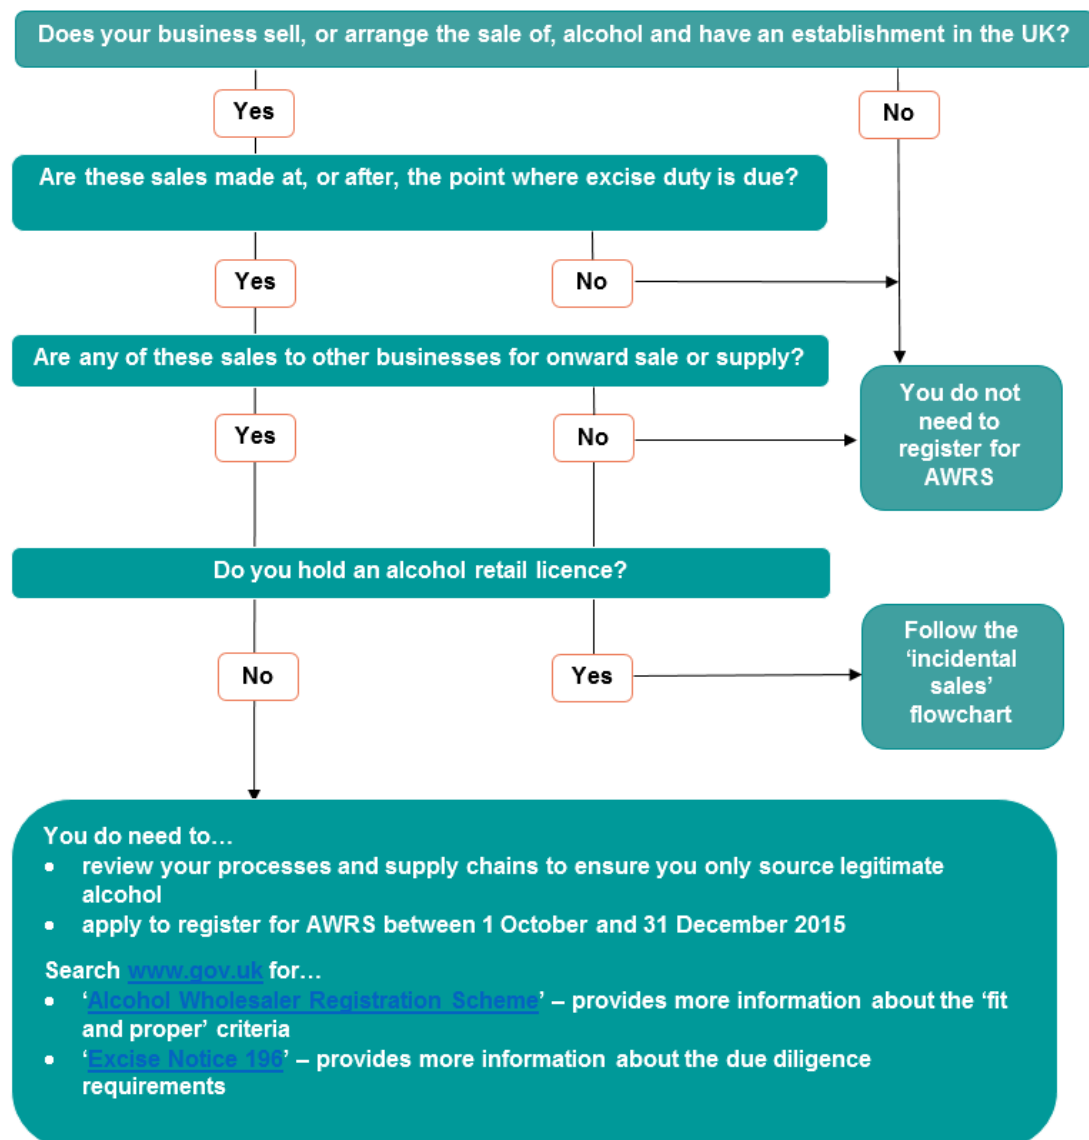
Does your business sell, or arrange the sale of, alcohol and have an establishment in the UK?

Yes

No

Are these sales made at, or after, the point where excise duty is due?

Yes

No

Are any of these sales to other businesses for onward sale or supply?

You do not need to register for AWRS

Yes

No

Do you hold an alcohol retail licence?

No

Yes

Follow the 'incidental sales' flowchart

You do need to…
• review your processes and supply chains to ensure you only source legitimate alcohol
• apply to register for AWRS between 1 October and 31 December 2015

Search www.gov.uk for…
• 'Alcohol Wholesaler Registration Scheme' – provides more information about the 'fit and proper' criteria
• 'Excise Notice 196' – provides more information about the due diligence requirements